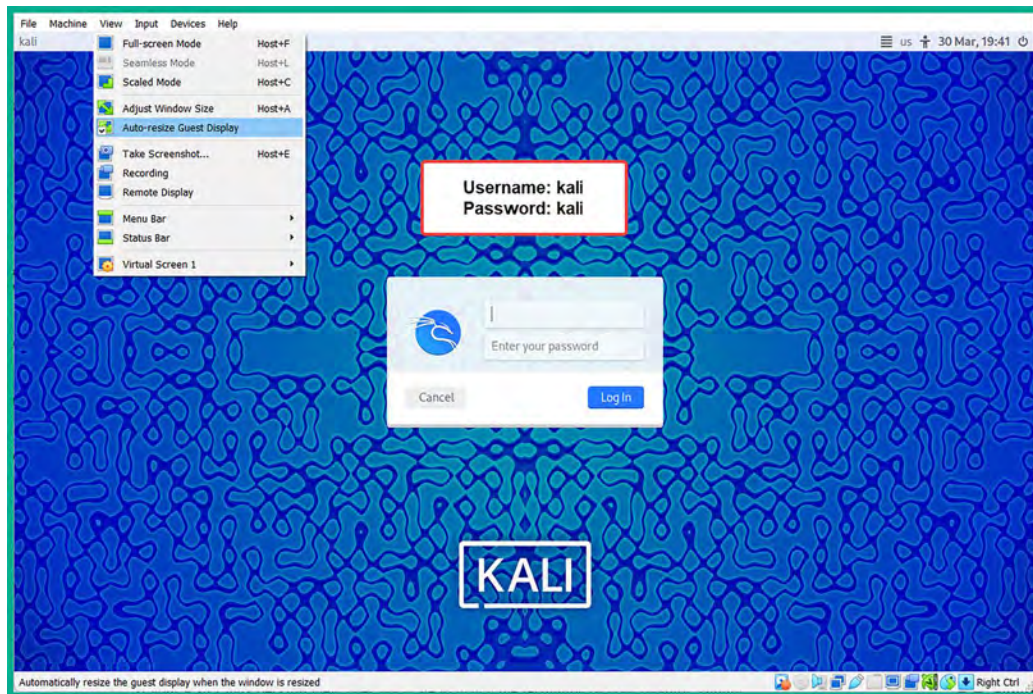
File Machine View Input Devices Help

kali

Full-screen Mode Host+F
Seamless Mode Host+L
Scaled Mode Host+C
Adjust Window Size Host+A
Auto-resize Guest Display
Take Screenshot... Host+E
Recording
Remote Display
Menu Bar
Status Bar
Virtual Screen 1

us 30 Mar, 19:41

Username: kali
Password: kali

Enter your password

Cancel

Log In

KALI

Automatically resize the guest display when the window is resized

Right Ctrl